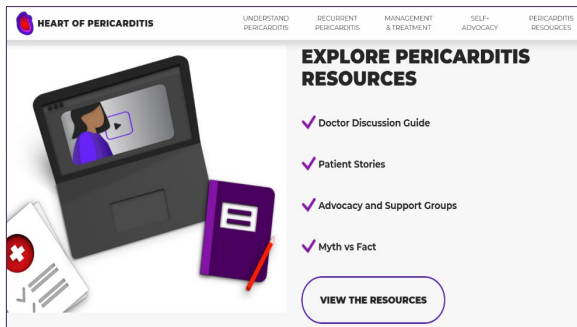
HEART OF PERICARDITIS

UNDERSTAND PERICARDITIS
RECURRENT PERICARDITIS
MANAGEMENT & TREATMENT
SELF-ADVOCACY
PERICARDITIS RESOURCES

EXPLORE PERICARDITIS RESOURCES

Doctor Discussion Guide

Patient Stories

Advocacy and Support Groups

Myth vs Fact

VIEW THE RESOURCES